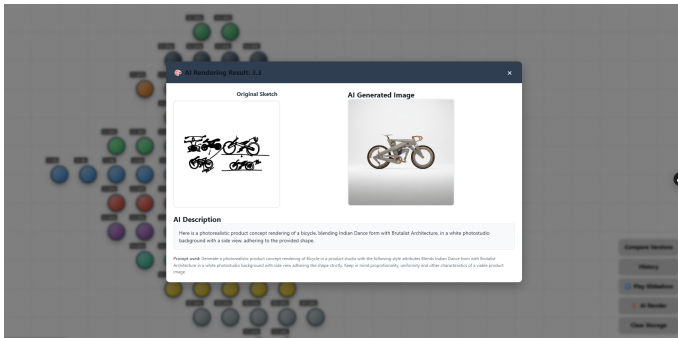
AI Rendering Result: 3.3

×

Original Sketch

AI Generated Image

AI Description

Here is a photorealistic product concept rendering of a bicycle, blending Indian Dance form with Brutalist Architecture, in a white photostudio background with a side view, adhering to the provided shape.

Prompt used: Generate a photorealistic product concept rendering of Bicycle in a product studio with the following style attributes Blends Indian Dance form with Brutalist Architecture in a white photostudio background with side view adhering the shape strictly. Keep in mind proportionality, uniformity and other characteristics of a viable product image.

Compare Versions

History

Play Slideshow

AI Render

Clear Storage